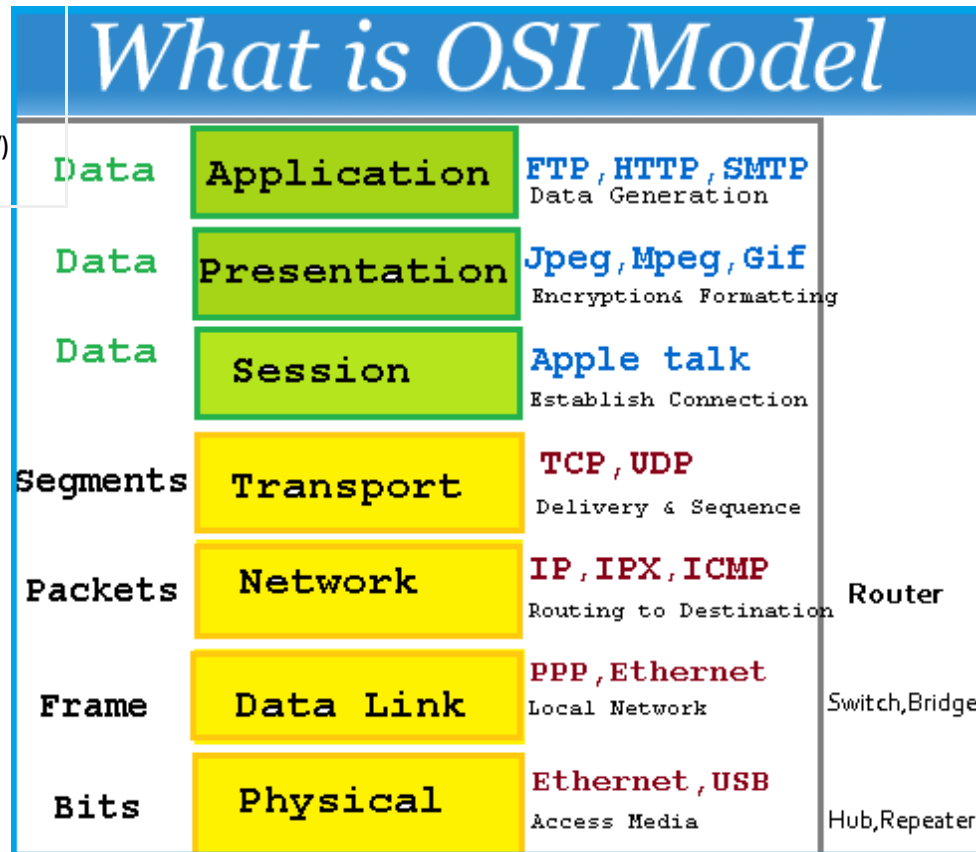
What is OSI Model

)

| | | | |
|---|---|---|---|
| Data | Application | FTP, HTTP, SMTP Data Generation | |
| Data | Presentation | Jpeg, Mpeg, Gif Encryption& Formatting | |
| Data | Session | Apple talk Establish Connection | |
| Segments | Transport | TCP, UDP Delivery & Sequence | |
| Packets | Network | IP, IPX, ICMP Routing to Destination | Router |
| Frame | Data Link | PPP, Ethernet Local Network | Switch,Bridge |
| Bits | Physical | Ethernet, USB Access Media | Hub,Repeater |